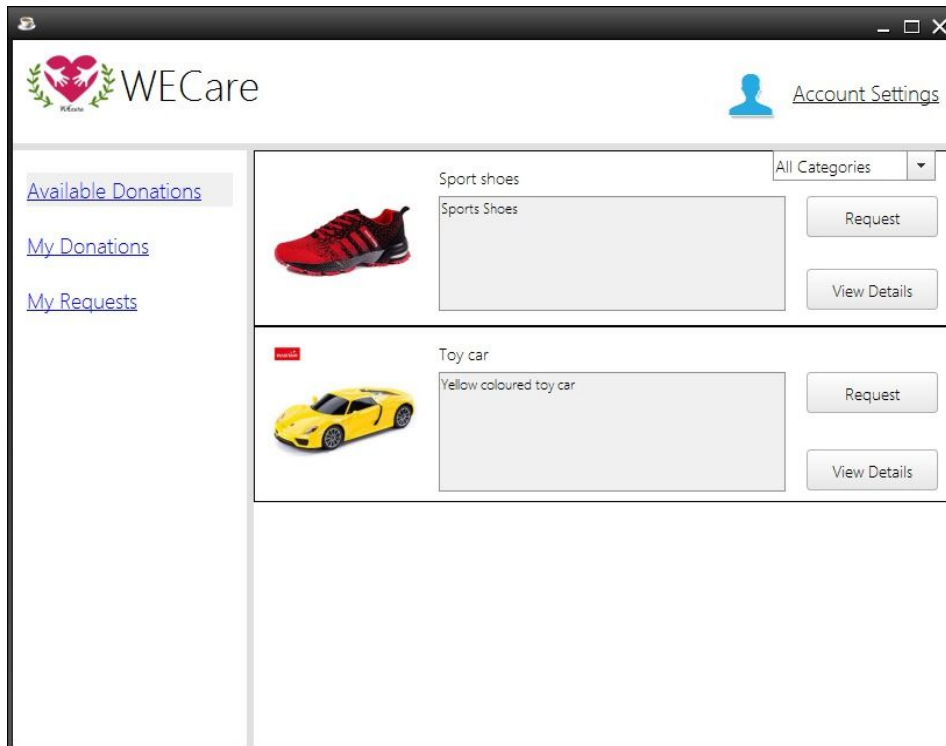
WECare

WECare

Account Settings

Available Donations

My Donations

My Requests

All Categories

Sport shoes

Sports Shoes

Request

View Details

Toy car

Yellow coloured toy car

Request

View Details